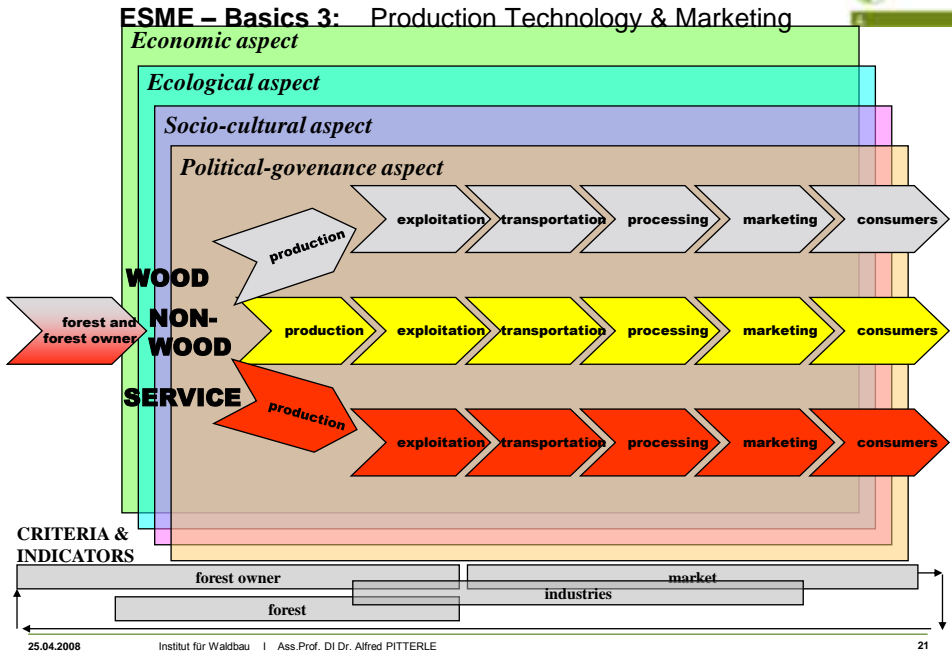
ESME – Basics 3: Production Technology & Marketing

Economic aspect

Ecological aspect

Socio-cultural aspect

Political-govenance aspect

production

exploitation

transportation

processing

marketing

consumers

WOOD

forest and forest owner

NON-WOOD

production

exploitation

transportation

processing

marketing

consumers

SERVICE

production

exploitation

transportation

processing

marketing

consumers

CRITERIA & INDICATORS

forest owner

market

industries

forest

25.04.2008 Institut für Waldbau I Ass.Prof. DI Dr. Alfred PITTERLE 21